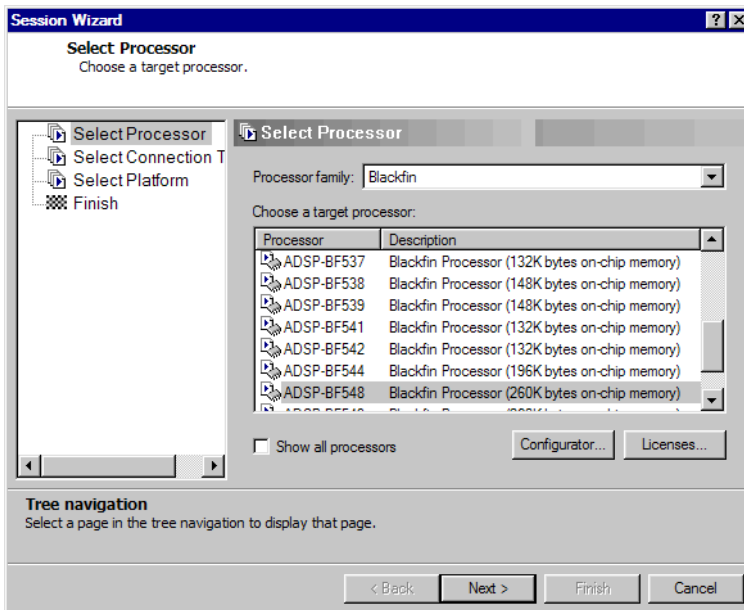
Session Wizard

?

X

Select Processor
Choose a target processor.

Select Processor
Select Connection T
Select Platform
Finish

Select Processor

Processor family: Blackfin

Choose a target processor:

| Processor | Description |
|---|---|
| ADSP-BF537 | Blackfin Processor (132K bytes on-chip memory) |
| ADSP-BF538 | Blackfin Processor (148K bytes on-chip memory) |
| ADSP-BF539 | Blackfin Processor (148K bytes on-chip memory) |
| ADSP-BF541 | Blackfin Processor (132K bytes on-chip memory) |
| ADSP-BF542 | Blackfin Processor (132K bytes on-chip memory) |
| ADSP-BF544 | Blackfin Processor (196K bytes on-chip memory) |
| ADSP-BF548 | Blackfin Processor (260K bytes on-chip memory) |
| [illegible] | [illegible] |

Show all processors

Configurator...

Licenses...

Tree navigation
Select a page in the tree navigation to display that page.

< Back

Next >

Finish

Cancel